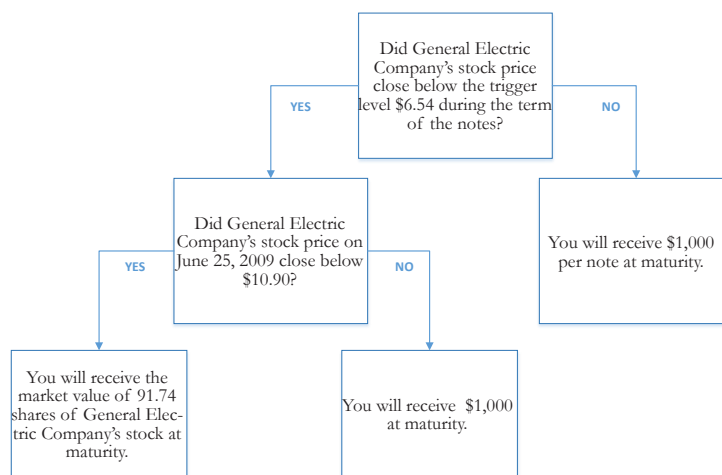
Did General Electric Company's stock price close below the trigger level $6.54 during the term of the notes?

YES

NO

Did General Electric Company's stock price on June 25, 2009 close below $10.90?

You will receive $1,000 per note at maturity.

YES

NO

You will receive the market value of 91.74 shares of General Electric Company's stock at maturity.

You will receive $1,000 at maturity.